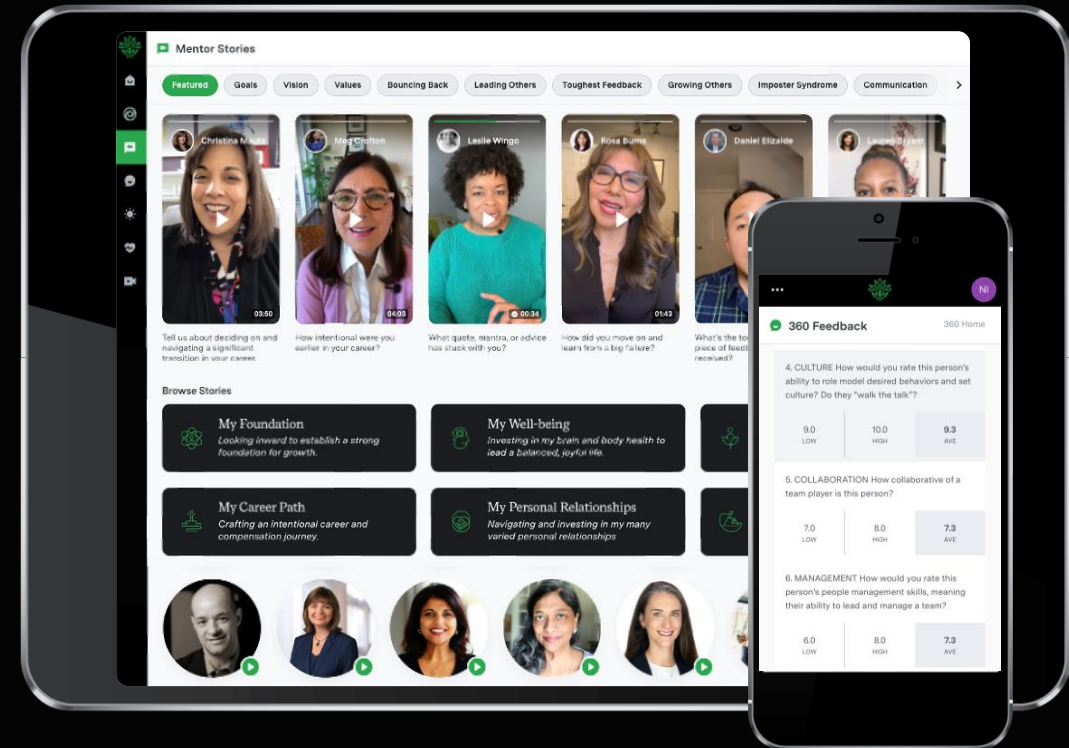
Mentor Stories

Featured Goals Vision Values Bouncing Back Leading Others Toughest Feedback Growing Others Imposter Syndrome Communication

Christina Maita
03:50
Tell us about deciding on and navigating a significant transition in your career.

Meg Crofton
04:03
How intentional were you earlier in your career?

Leslie Wingo
00:34
What quote, mantra, or advice has stuck with you?

Rosa Burns
01:43
How did you move on and learn from a big failure?

Daniel Elizalde
What's the to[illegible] piece of feed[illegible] received?

Lauren Bryant

Browse Stories

My Foundation
Looking inward to establish a strong foundation for growth.

My Well-being
Investing in my brain and body health to lead a balanced, joyful life.

My Career Path
Crafting an intentional career and compensation journey.

My Personal Relationships
Navigating and investing in my many varied personal relationships

NI

360 Feedback
360 Home

4. CULTURE How would you rate this person's ability to role model desired behaviors and set culture? Do they "walk the talk"?

| 9.0 LOW | 10.0 HIGH | 9.3 AVE |
|---|---|---|

5. COLLABORATION How collaborative of a team player is this person?

| 7.0 LOW | 8.0 HIGH | 7.3 AVE |
|---|---|---|

6. MANAGEMENT How would you rate this person's people management skills, meaning their ability to lead and manage a team?

| 6.0 LOW | 8.0 HIGH | 7.3 AVE |
|---|---|---|